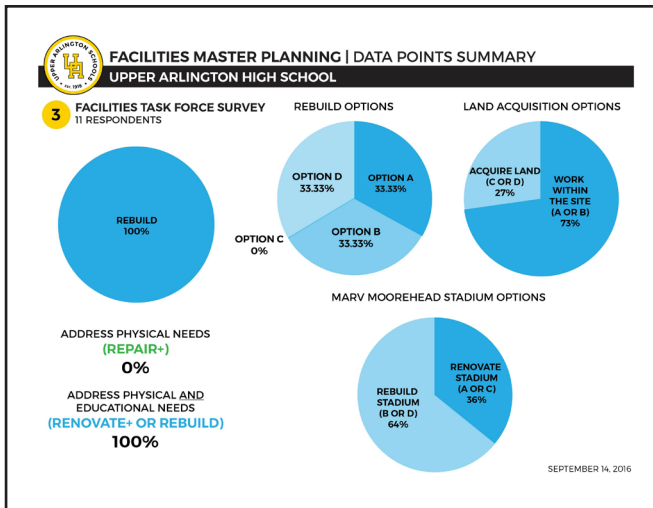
UPPER ARLINGTON SCHOOLS
UA
EST. 1918

FACILITIES MASTER PLANNING | DATA POINTS SUMMARY
UPPER ARLINGTON HIGH SCHOOL

3 FACILITIES TASK FORCE SURVEY
11 RESPONDENTS

REBUILD
100%

REBUILD OPTIONS

OPTION D
33.33%

OPTION A
33.33%

OPTION B
33.33%

OPTION C
0%

LAND ACQUISITION OPTIONS

ACQUIRE LAND
(C OR D)
27%

WORK WITHIN THE SITE
(A OR B)
73%

MARV MOOREHEAD STADIUM OPTIONS

RENOVATE STADIUM
(A OR C)
36%

REBUILD STADIUM
(B OR D)
64%

ADDRESS PHYSICAL NEEDS
(REPAIR+)
0%

ADDRESS PHYSICAL AND EDUCATIONAL NEEDS
(RENOVATE+ OR REBUILD)
100%

SEPTEMBER 14, 2016